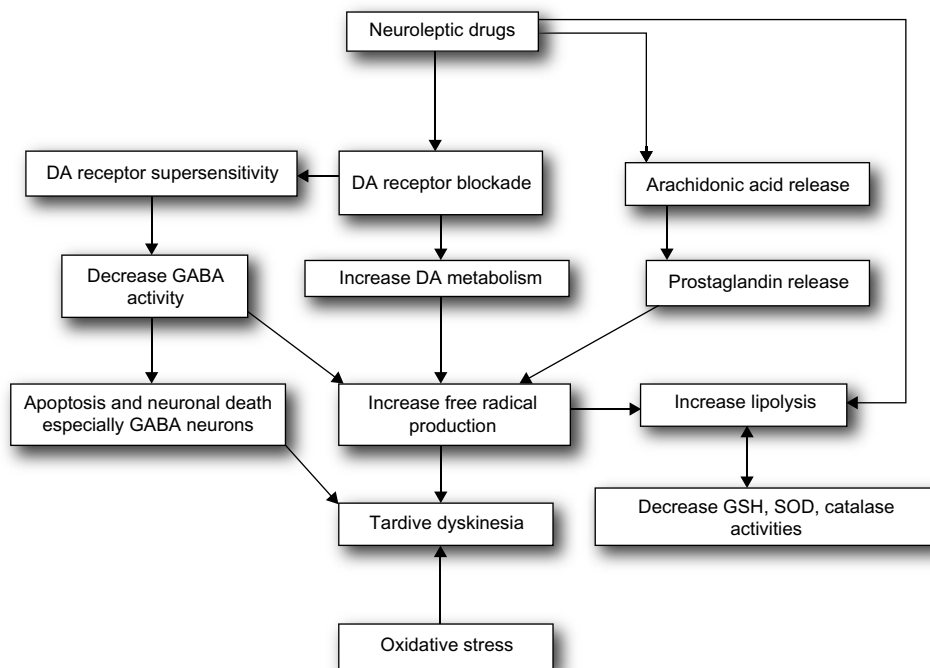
Neuroleptic drugs

DA receptor supersensitivity

DA receptor blockade

Arachidonic acid release

Decrease GABA activity

Increase DA metabolism

Prostaglandin release

Apoptosis and neuronal death especially GABA neurons

Increase free radical production

Increase lipolysis

Decrease GSH, SOD, catalase activities

Tardive dyskinesia

Oxidative stress